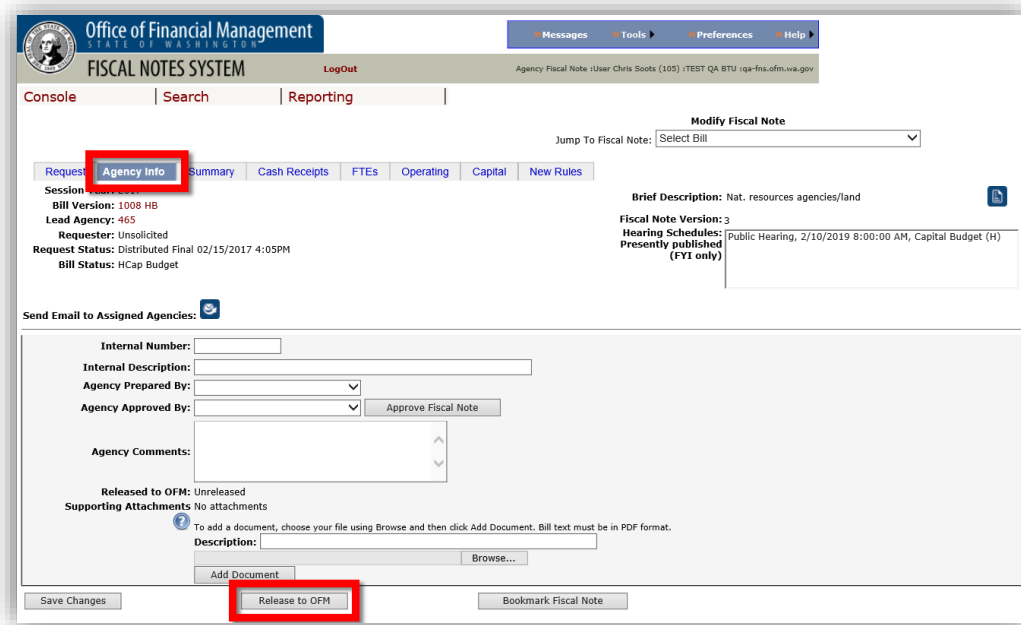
Office of Financial Management
STATE OF WASHINGTON

FISCAL NOTES SYSTEM

LogOut

»Messages »Tools »Preferences »Help

Agency Fiscal Note :User Chris Soots (105) :TEST QA BTU :qa-fns.ofm.wa.gov

Console | Search | Reporting

Modify Fiscal Note

Jump To Fiscal Note: Select Bill

Request | Agency Info | Summary | Cash Receipts | FTEs | Operating | Capital | New Rules

Session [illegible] 2017
Bill Version: 1008 HB
Lead Agency: 465
Requester: Unsolicited
Request Status: Distributed Final 02/15/2017 4:05PM
Bill Status: HCap Budget

Brief Description: Nat. resources agencies/land

Fiscal Note Version: 3

Hearing Schedules: Presently published (FYI only) Public Hearing, 2/10/2019 8:00:00 AM, Capital Budget (H)

Send Email to Assigned Agencies:

Internal Number:
Internal Description:
Agency Prepared By:
Agency Approved By: Approve Fiscal Note

Agency Comments:

Released to OFM: Unreleased
Supporting Attachments No attachments

To add a document, choose your file using Browse and then click Add Document. Bill text must be in PDF format.
Description:
Browse...
Add Document

Save Changes | Release to OFM | Bookmark Fiscal Note